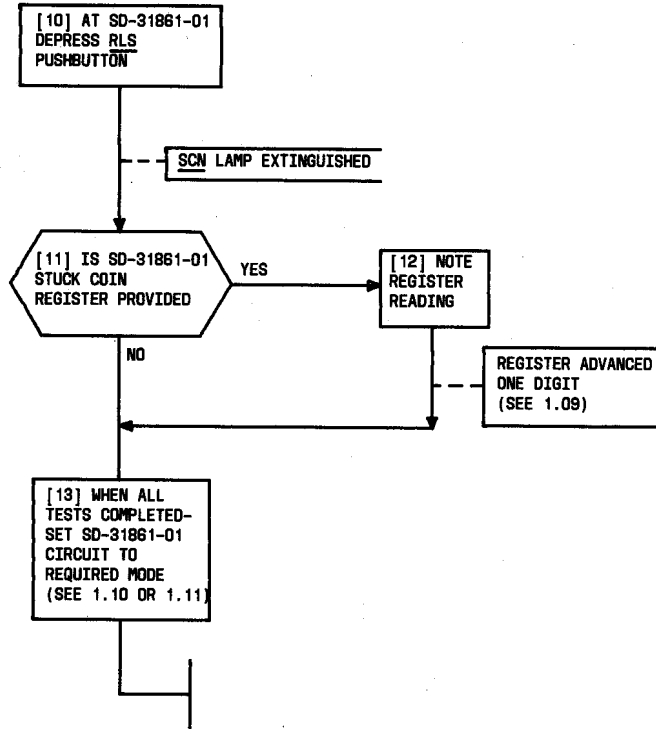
[10] AT SD-31861-01 DEPRESS RLS PUSHBUTTON

SCN LAMP EXTINGUISHED

[11] IS SD-31861-01 STUCK COIN REGISTER PROVIDED

YES

[12] NOTE REGISTER READING

NO

REGISTER ADVANCED ONE DIGIT (SEE 1.09)

[13] WHEN ALL TESTS COMPLETED- SET SD-31861-01 CIRCUIT TO REQUIRED MODE (SEE 1.10 OR 1.11)